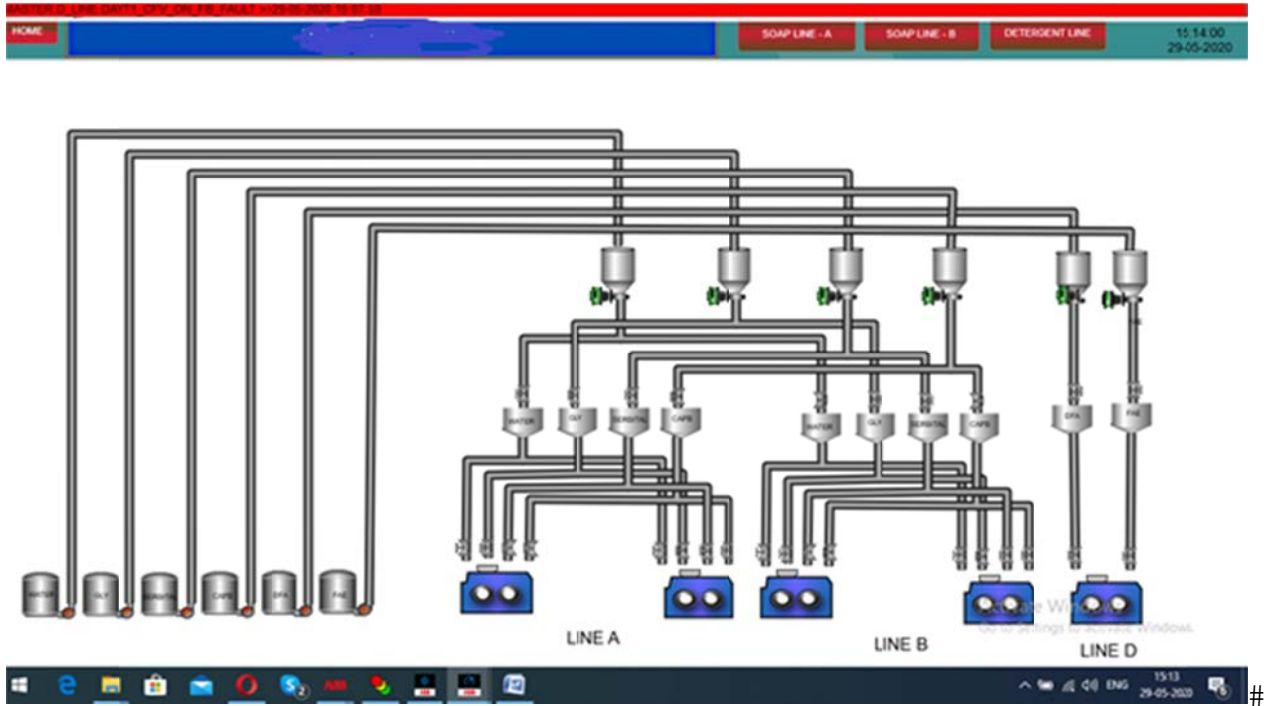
MASTER.D_LINE.DAYT1_CFV_ON_FB_FAULT >>29-05-2020 15:07:38

HOME

SOAP LINE - A

SOAP LINE - B

DETERGENT LINE

15:14:00
29-05-2020

WATER GLY SORBITOL CAPB CAPB

WATER GLY SORBITOL CAPB

DFA FAE

WATER GLY SORBITOL CAPB DFA FAE

LINE A

LINE B

LINE D

Activate Windows
Go to Settings to activate Windows.

ENG 15:13 29-05-2020

#